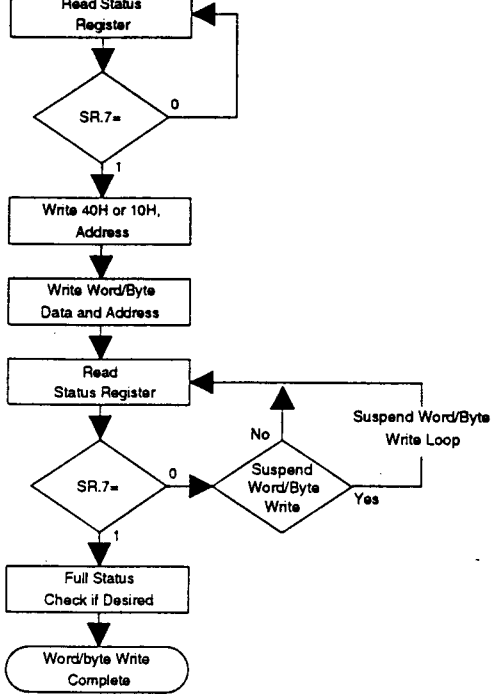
Read Status Register

SR.7=

0

1

Write 40H or 10H, Address

Write Word/Byte Data and Address

Read Status Register

Suspend Word/Byte Write Loop

No

SR.7=

0

Suspend Word/Byte Write

Yes

1

Full Status Check if Desired

Word/byte Write Complete